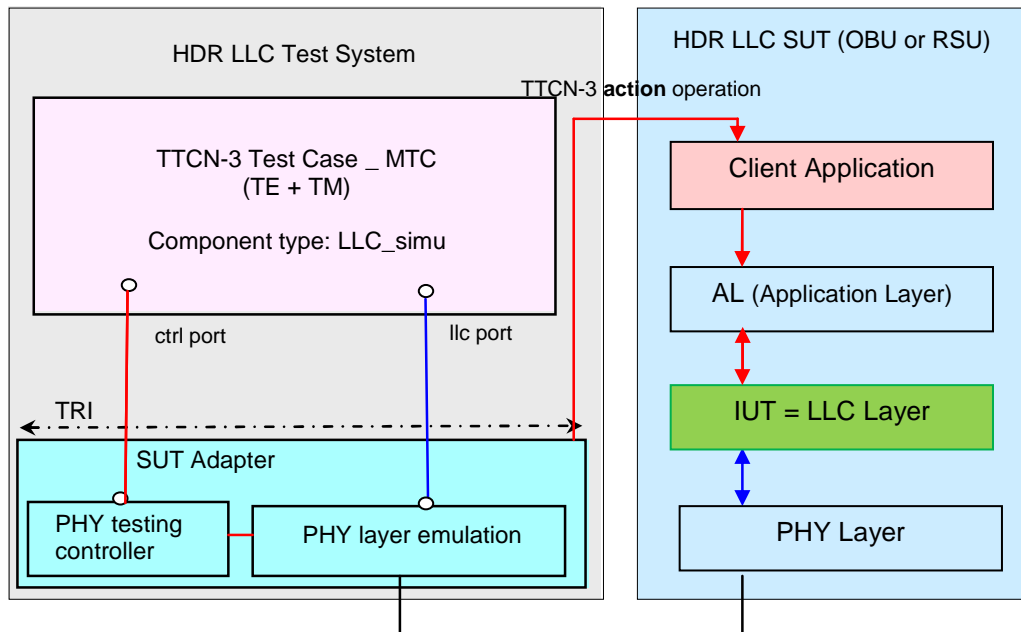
HDR LLC Test System

TTCN-3 Test Case _ MTC
(TE + TM)

Component type: LLC_simu

ctrl port

llc port

TRI

SUT Adapter

PHY testing controller

PHY layer emulation

HDR LLC SUT (OBU or RSU)

TTCN-3 **action** operation

Client Application

AL (Application Layer)

IUT = LLC Layer

PHY Layer